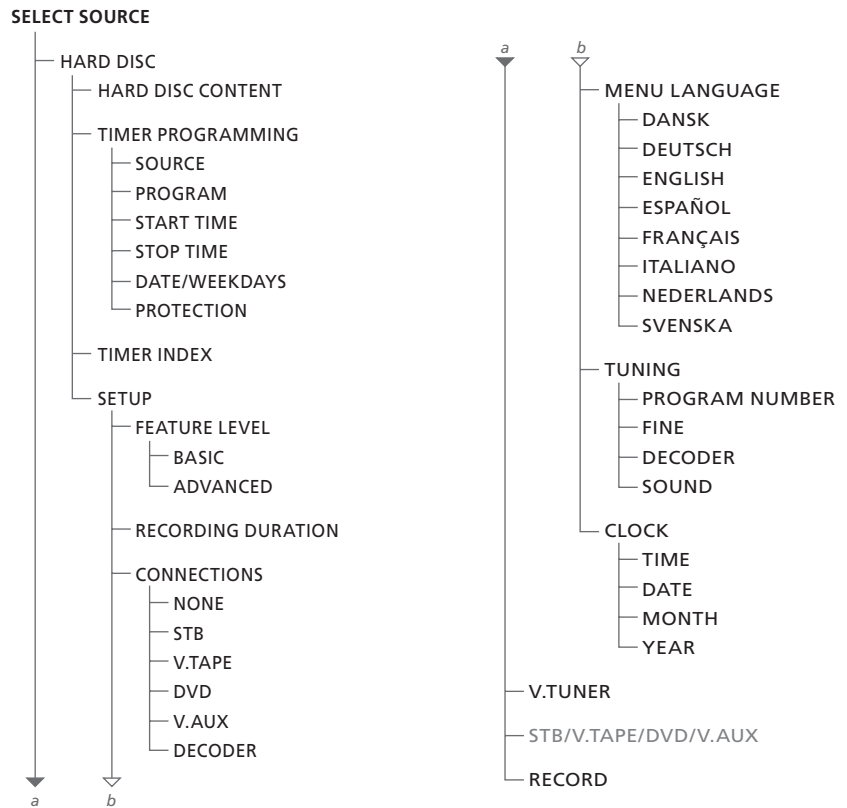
SELECT SOURCE

HARD DISC
HARD DISC CONTENT
TIMER PROGRAMMING
SOURCE
PROGRAM
START TIME
STOP TIME
DATE/WEEKDAYS
PROTECTION
TIMER INDEX
SETUP
FEATURE LEVEL
BASIC
ADVANCED
RECORDING DURATION
CONNECTIONS
NONE
STB
V.TAPE
DVD
V.AUX
DECODER

a b

a b

MENU LANGUAGE
DANSK
DEUTSCH
ENGLISH
ESPAÑOL
FRANÇAIS
ITALIANO
NEDERLANDS
SVENSKA
TUNING
PROGRAM NUMBER
FINE
DECODER
SOUND
CLOCK
TIME
DATE
MONTH
YEAR
V.TUNER
STB/V.TAPE/DVD/V.AUX
RECORD